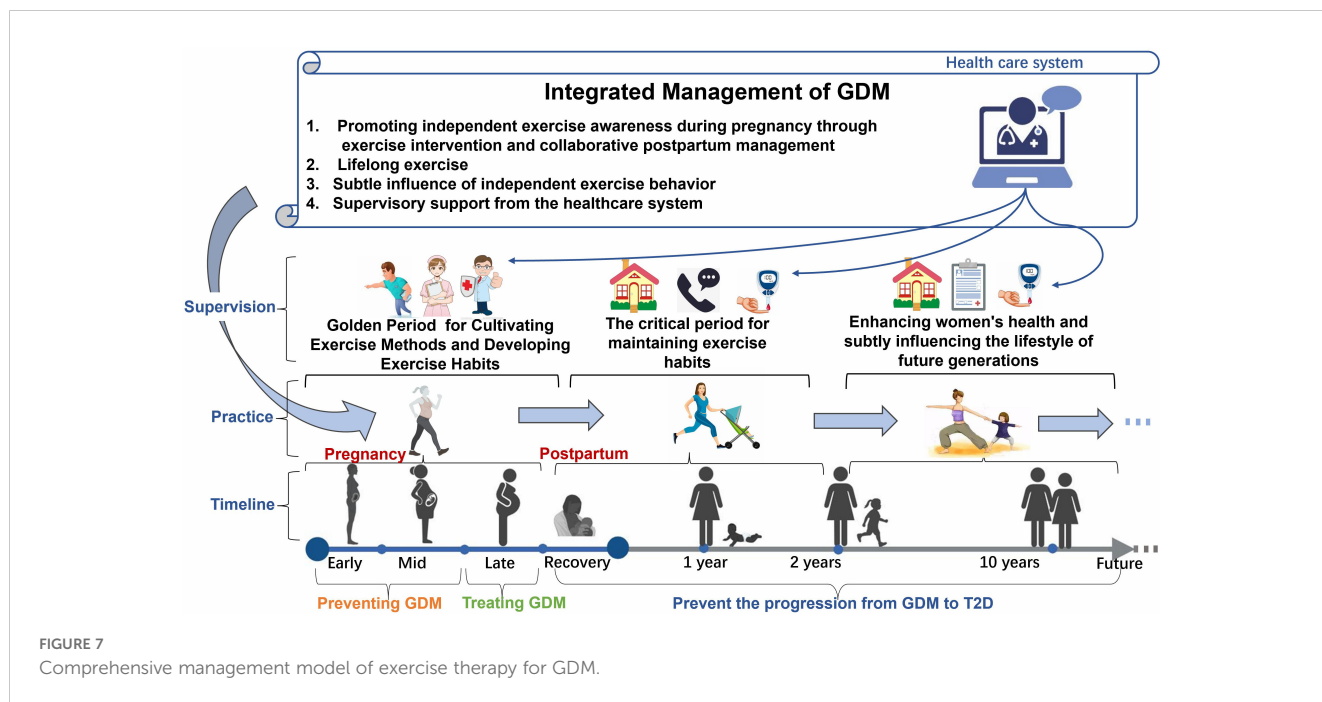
Health care system

Integrated Management of GDM

1. Promoting independent exercise awareness during pregnancy through exercise intervention and collaborative postpartum management
2. Lifelong exercise
3. Subtle influence of independent exercise behavior
4. Supervisory support from the healthcare system

Supervision

Golden Period for Cultivating Exercise Methods and Developing Exercise Habits

The critical period for maintaining exercise habits

Enhancing women's health and subtly influencing the lifestyle of future generations

Practice

Pregnancy

Postpartum

Timeline

Early Mid Late Recovery 1 year 2 years 10 years Future

Preventing GDM Treating GDM Prevent the progression from GDM to T2D

FIGURE 7
Comprehensive management model of exercise therapy for GDM.